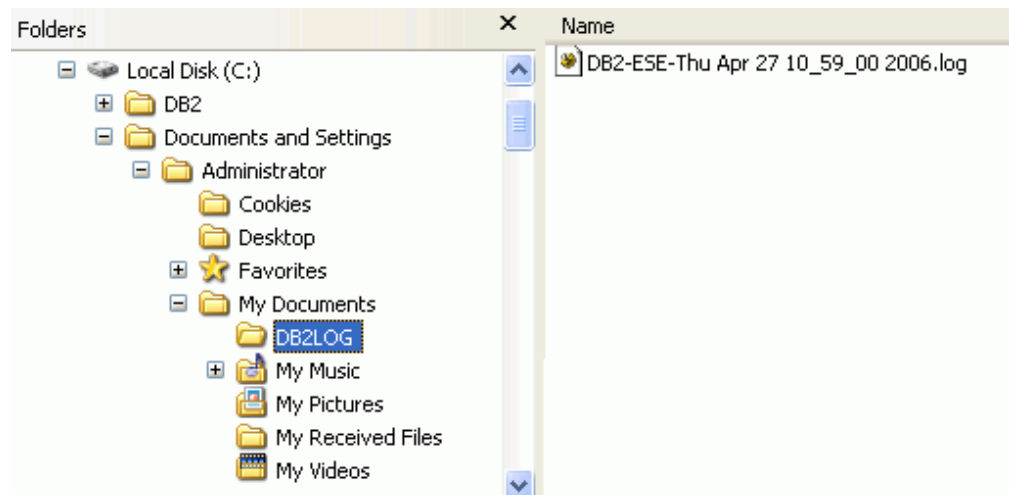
Folders ×
Local Disk (C:)
DB2
Documents and Settings
Administrator
Cookies
Desktop
Favorites
My Documents
DB2LOG
My Music
My Pictures
My Received Files
My Videos

Name
DB2-ESE-Thu Apr 27 10_59_00 2006.log